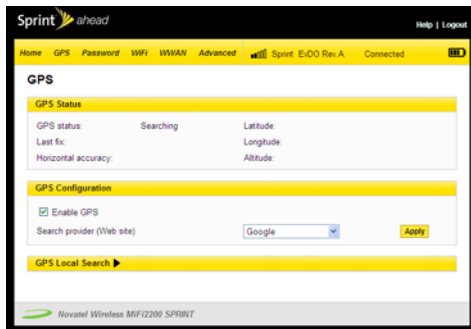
Sprint ahead

Help | Logout

Home GPS Password WiFi WWAN Advanced Sprint EvDO Rev.A Connected

GPS

GPS Status

GPS status: Searching Latitude:
Last fix: Longitude:
Horizontal accuracy: Altitude:

GPS Configuration

Enable GPS
Search provider (Web site) Google Apply

GPS Local Search

Novatel Wireless MiFi2200 SPRINT